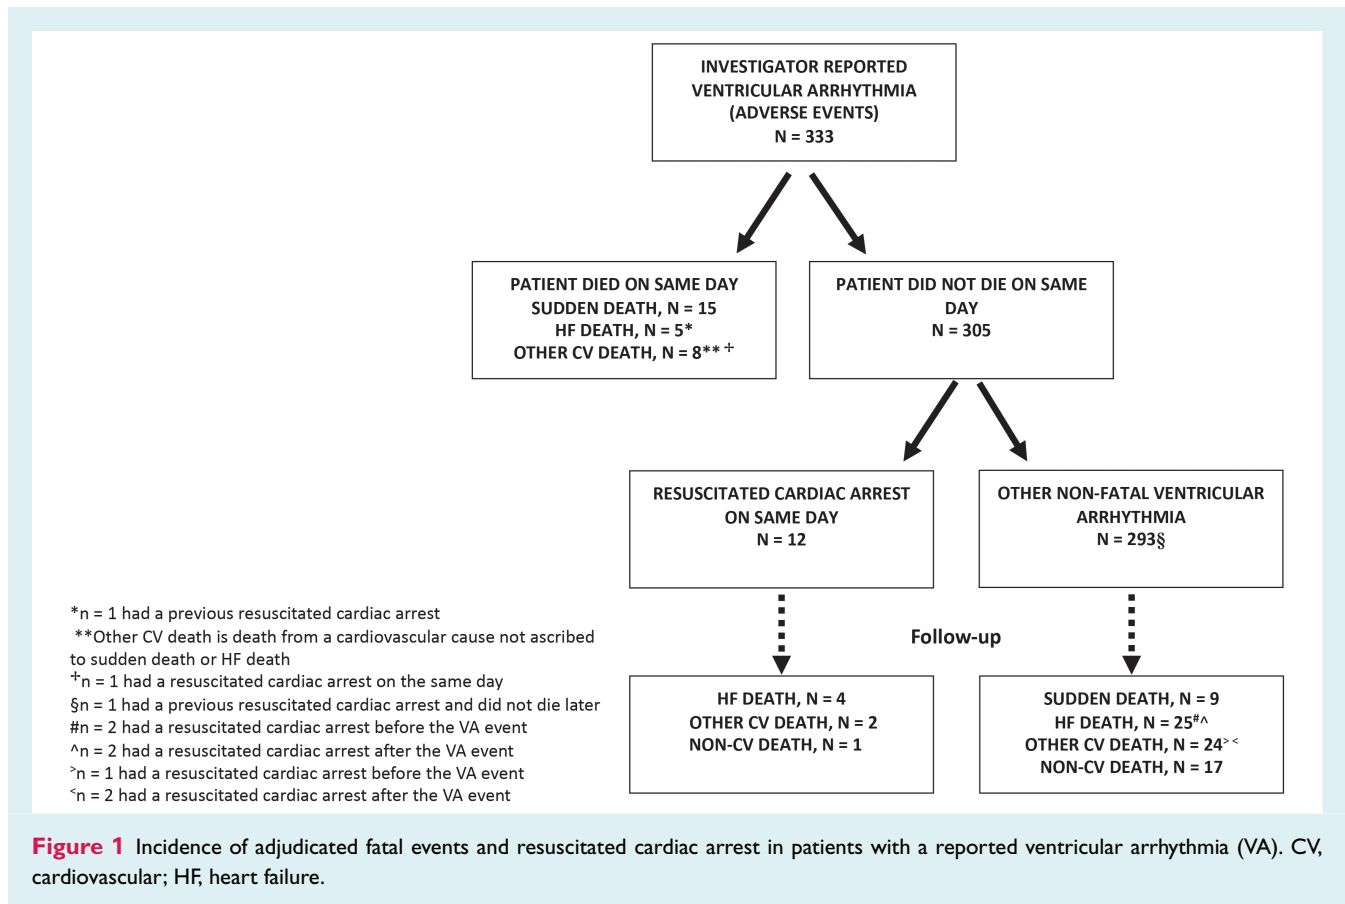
INVESTIGATOR REPORTED VENTRICULAR ARRHYTHMIA (ADVERSE EVENTS) N = 333

PATIENT DIED ON SAME DAY
SUDDEN DEATH, N = 15
HF DEATH, N = 5*
OTHER CV DEATH, N = 8**$^{+}$

PATIENT DID NOT DIE ON SAME DAY
N = 305

RESUSCITATED CARDIAC ARREST ON SAME DAY
N = 12

OTHER NON-FATAL VENTRICULAR ARRHYTHMIA
N = 293§

Follow-up

HF DEATH, N = 4
OTHER CV DEATH, N = 2
NON-CV DEATH, N = 1

SUDDEN DEATH, N = 9
HF DEATH, N = 25$^{\#\wedge}$
OTHER CV DEATH, N = 24$^{><}$
NON-CV DEATH, N = 17

*n = 1 had a previous resuscitated cardiac arrest
**Other CV death is death from a cardiovascular cause not ascribed to sudden death or HF death
$^{+}$n = 1 had a resuscitated cardiac arrest on the same day
§n = 1 had a previous resuscitated cardiac arrest and did not die later
#n = 2 had a resuscitated cardiac arrest before the VA event
^n = 2 had a resuscitated cardiac arrest after the VA event
$^{>}$n = 1 had a resuscitated cardiac arrest before the VA event
$^{<}$n = 2 had a resuscitated cardiac arrest after the VA event

Figure 1 Incidence of adjudicated fatal events and resuscitated cardiac arrest in patients with a reported ventricular arrhythmia (VA). CV, cardiovascular; HF, heart failure.